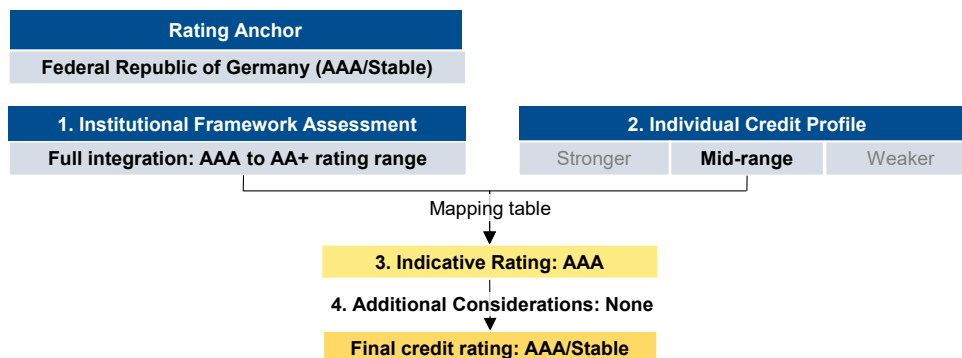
Rating Anchor

Federal Republic of Germany (AAA/Stable)

1. Institutional Framework Assessment

Full integration: AAA to AA+ rating range

2. Individual Credit Profile

Stronger

Mid-range

Weaker

Mapping table

3. Indicative Rating: AAA

4. Additional Considerations: None

Final credit rating: AAA/Stable